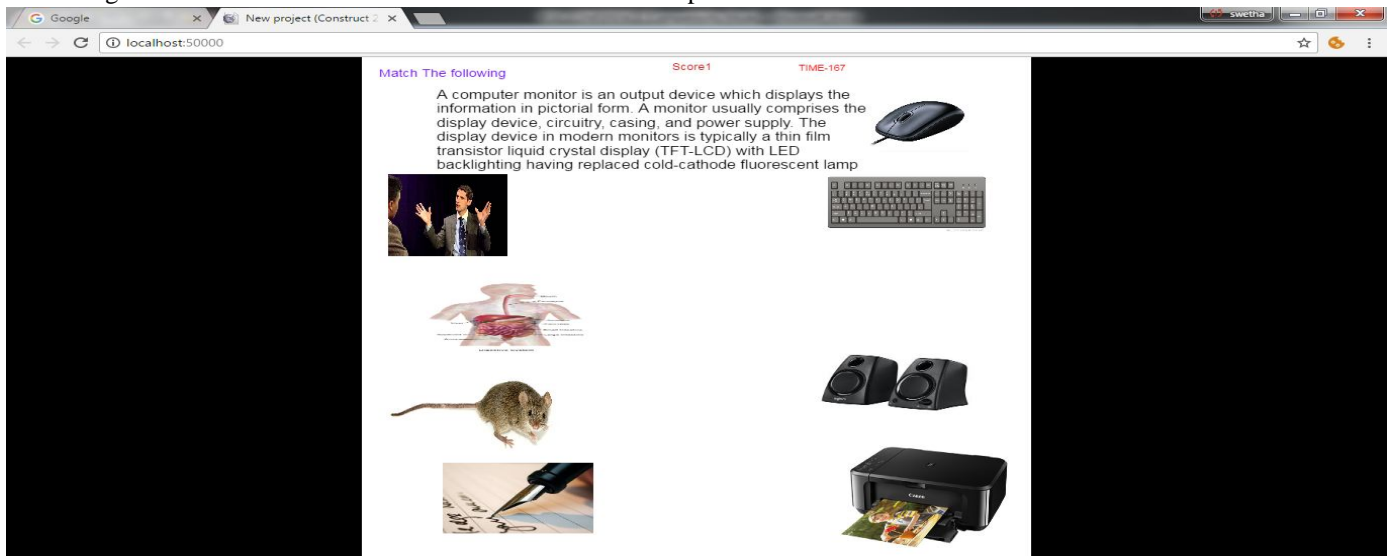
Google
New project (Construct 2
swetha
localhost:50000

Match The following
Score1
TIME-167

A computer monitor is an output device which displays the information in pictorial form. A monitor usually comprises the display device, circuitry, casing, and power supply. The display device in modern monitors is typically a thin film transistor liquid crystal display (TFT-LCD) with LED backlighting having replaced cold-cathode fluorescent lamp